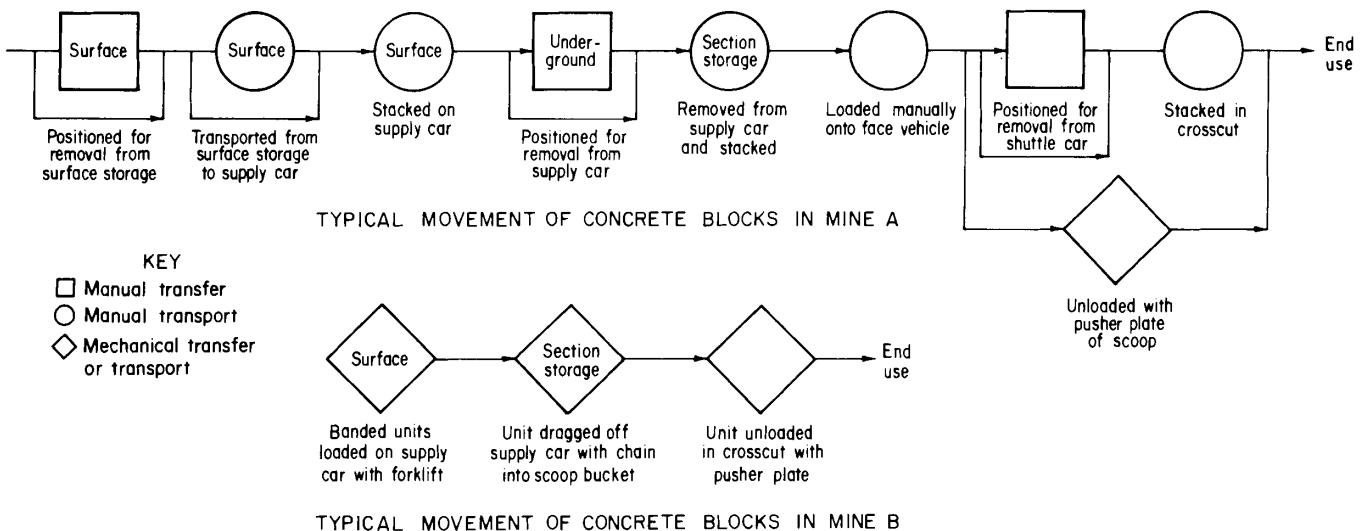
Surface

Positioned for removal from surface storage

Surface

Transported from surface storage to supply car

Surface

Stacked on supply car

Underground

Positioned for removal from supply car

Section storage

Removed from supply car and stacked

Loaded manually onto face vehicle

Positioned for removal from shuttle car

Stacked in crosscut

End use

Unloaded with pusher plate of scoop

TYPICAL MOVEMENT OF CONCRETE BLOCKS IN MINE A

KEY
Manual transfer
Manual transport
Mechanical transfer or transport

Surface

Banded units loaded on supply car with forklift

Section storage

Unit dragged off supply car with chain into scoop bucket

Unit unloaded in crosscut with pusher plate

End use

TYPICAL MOVEMENT OF CONCRETE BLOCKS IN MINE B